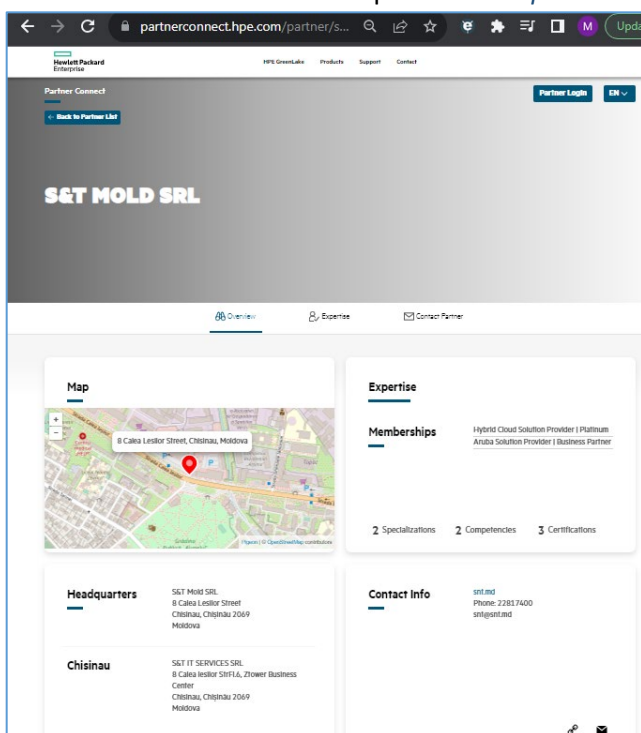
partnerconnect.hpe.com/partner/s...

M Upda

Hewlett Packard Enterprise

HPE GreenLake Products Support Contact

Partner Connect

Partner Login EN

Back to Partner List

S&T MOLD SRL

Overview Expertise Contact Partner

Map

8 Calea Ieslior Street, Chisinau, Moldova

Leaflet | © OpenStreetMap contributors

Expertise

Memberships

Hybrid Cloud Solution Provider | Platinum
Aruba Solution Provider | Business Partner

2 Specializations 2 Competencies 3 Certifications

Headquarters

S&T Mold SRL
8 Calea Ieslior Street
Chisinau, Chișinău 2069
Moldova

Chisinau

S&T IT SERVICES SRL
8 Calea Ieslior Str.Fl.6, Ztower Business Center
Chisinau, Chișinău 2069
Moldova

Contact Info

snt.md
Phone: 22817400
snt@snt.md